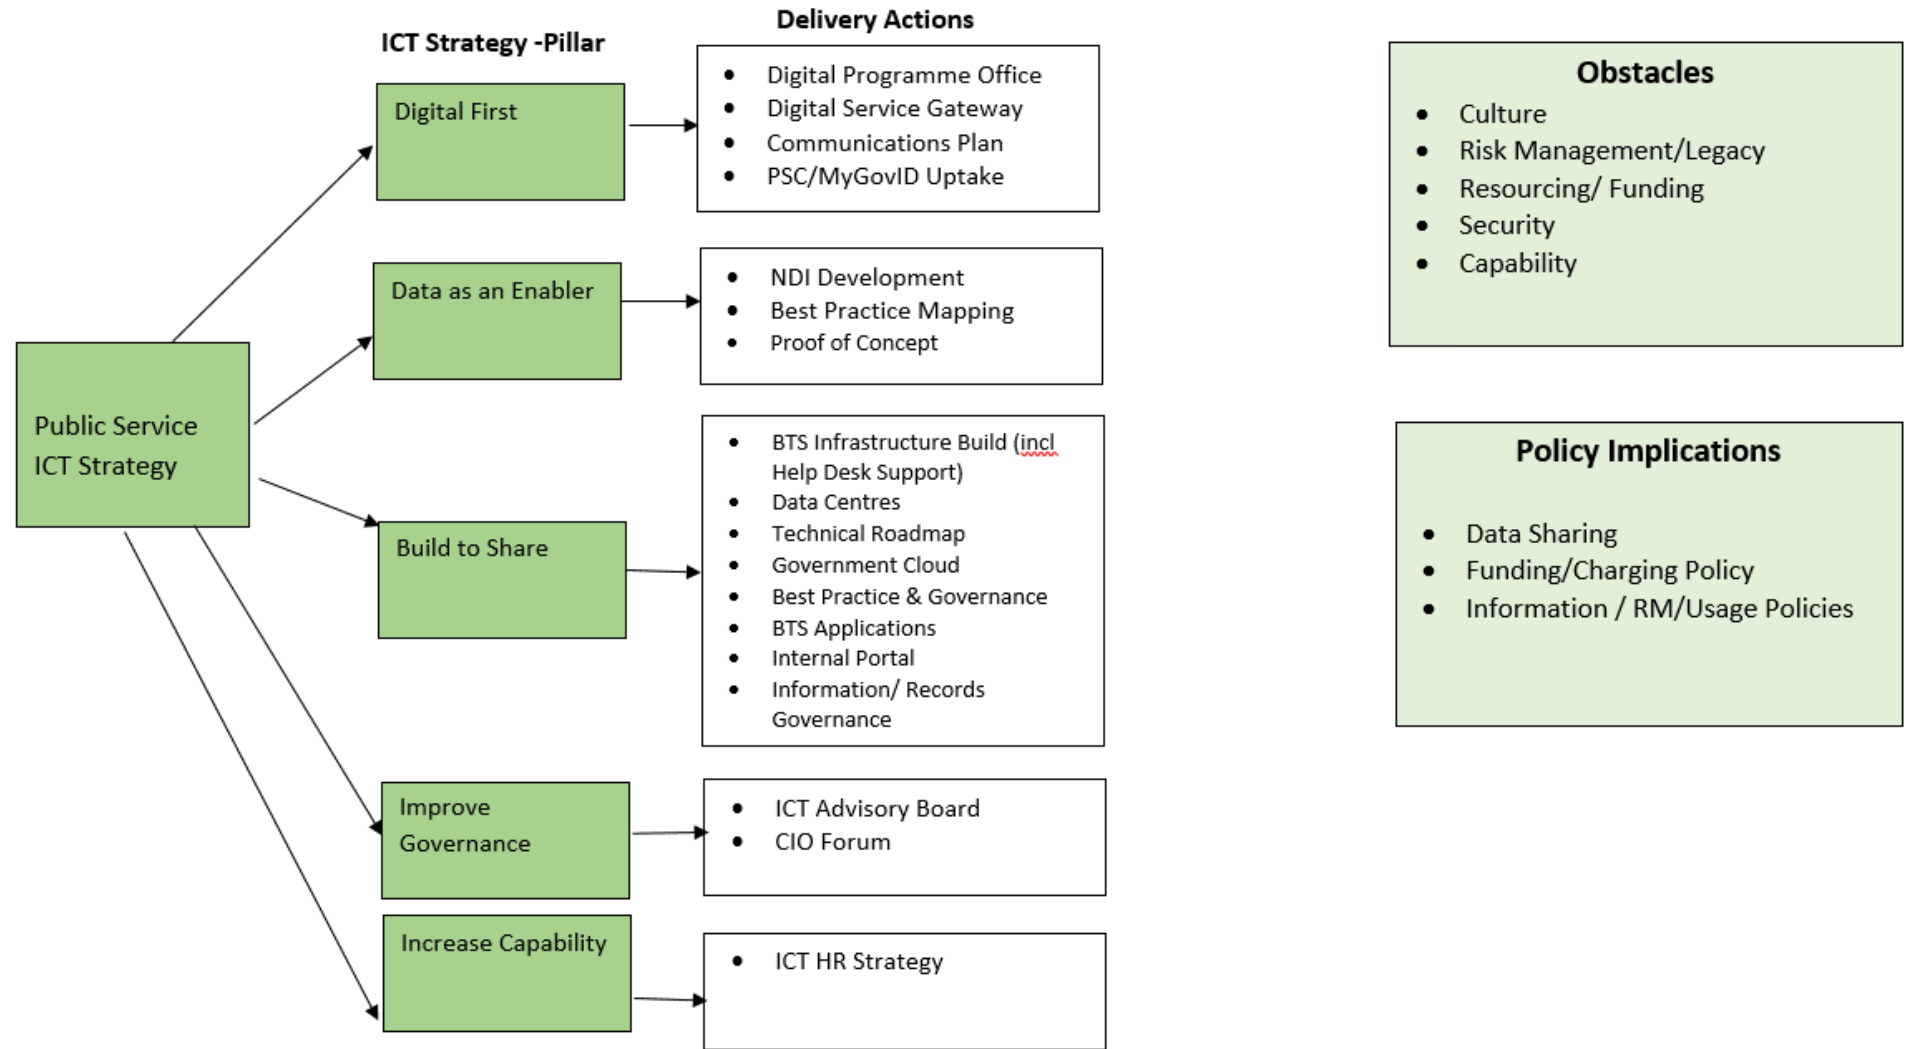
Public Service ICT Strategy

ICT Strategy -Pillar

Delivery Actions

Digital First

- Digital Programme Office
- Digital Service Gateway
- Communications Plan
- PSC/MyGovID Uptake

Data as an Enabler

- NDI Development
- Best Practice Mapping
- Proof of Concept

Build to Share

- BTS Infrastructure Build (incl Help Desk Support)
- Data Centres
- Technical Roadmap
- Government Cloud
- Best Practice & Governance
- BTS Applications
- Internal Portal
- Information/ Records Governance

Improve Governance

- ICT Advisory Board
- CIO Forum

Increase Capability

- ICT HR Strategy

Obstacles

- Culture
- Risk Management/Legacy
- Resourcing/ Funding
- Security
- Capability

Policy Implications

- Data Sharing
- Funding/Charging Policy
- Information / RM/Usage Policies